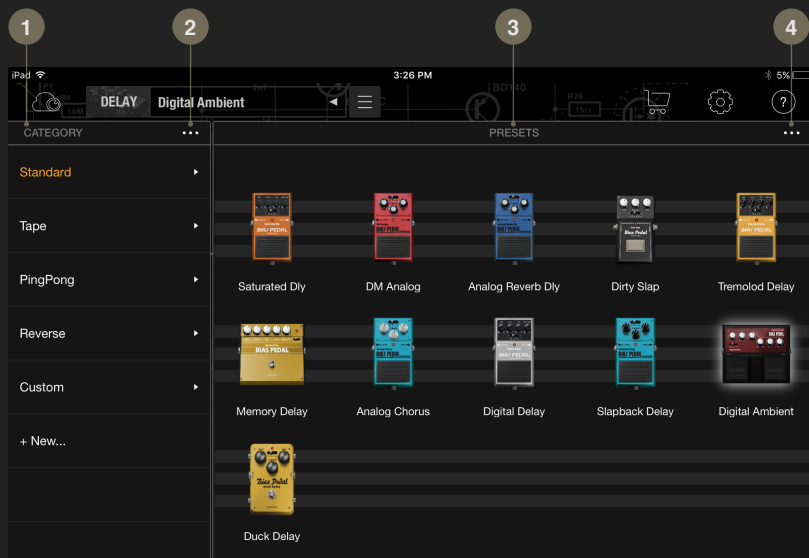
1 2 3 4

iPad 3:26 PM 5%

DELAY Digital Ambient

CATEGORY •••

PRESETS •••

Standard

Tape

PingPong

Reverse

Custom

+ New...

Saturated Dly

DM Analog

Analog Reverb Dly

Dirty Slap

Tremolod Delay

Memory Delay

Analog Chorus

Digital Delay

Slapback Delay

Digital Ambient

Duck Delay